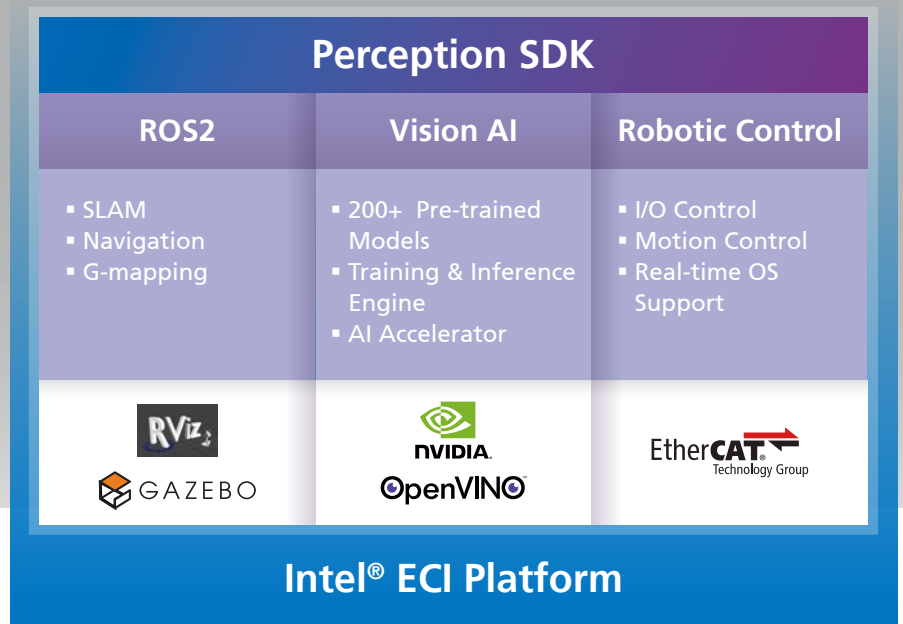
Perception SDK

| ROS2 | Vision AI | Robotic Control |
|---|---|---|
| ▪ SLAM<br>▪ Navigation<br>▪ G-mapping | ▪ 200+ Pre-trained Models<br>▪ Training & Inference Engine<br>▪ AI Accelerator | ▪ I/O Control<br>▪ Motion Control<br>▪ Real-time OS Support |
| RViz<br>GAZEBO | NVIDIA.<br>OpenVINO | EtherCAT.<br>Technology Group |

Intel® ECI Platform